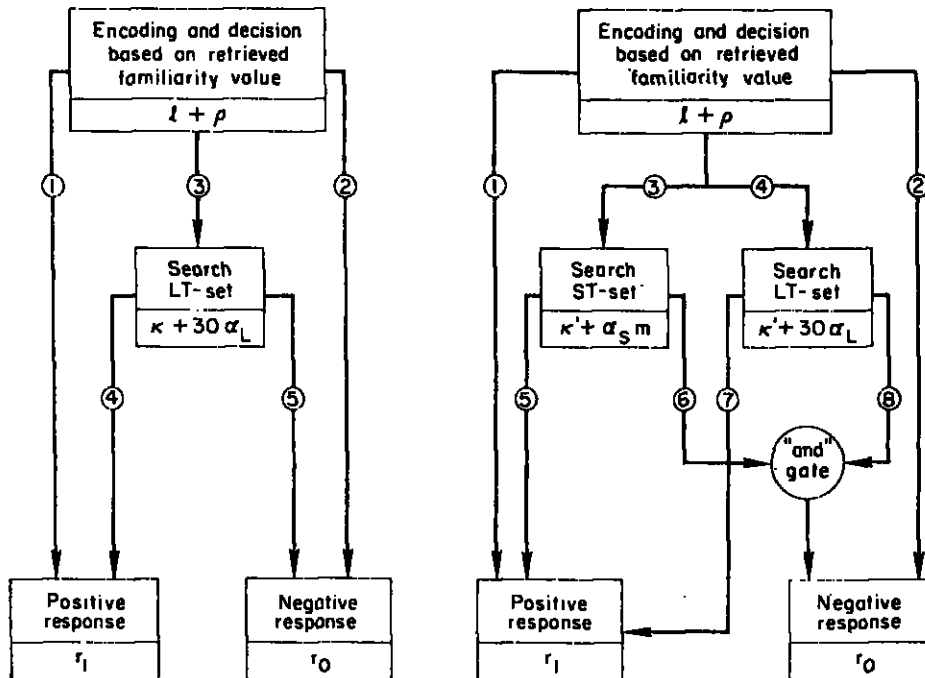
Encoding and decision based on retrieved familiarity value

$\ell + \rho$

1

3

2

Search LT-set

$\kappa + 30\,\alpha_L$

4

5

Positive response

$r_1$

Negative response

$r_0$

Encoding and decision based on retrieved familiarity value

$\ell + \rho$

1

3

4

2

Search ST-set

$\kappa' + \alpha_S m$

Search LT-set

$\kappa' + 30\,\alpha_L$

5

6

7

8

"and" gate

Positive response

$r_1$

Negative response

$r_0$